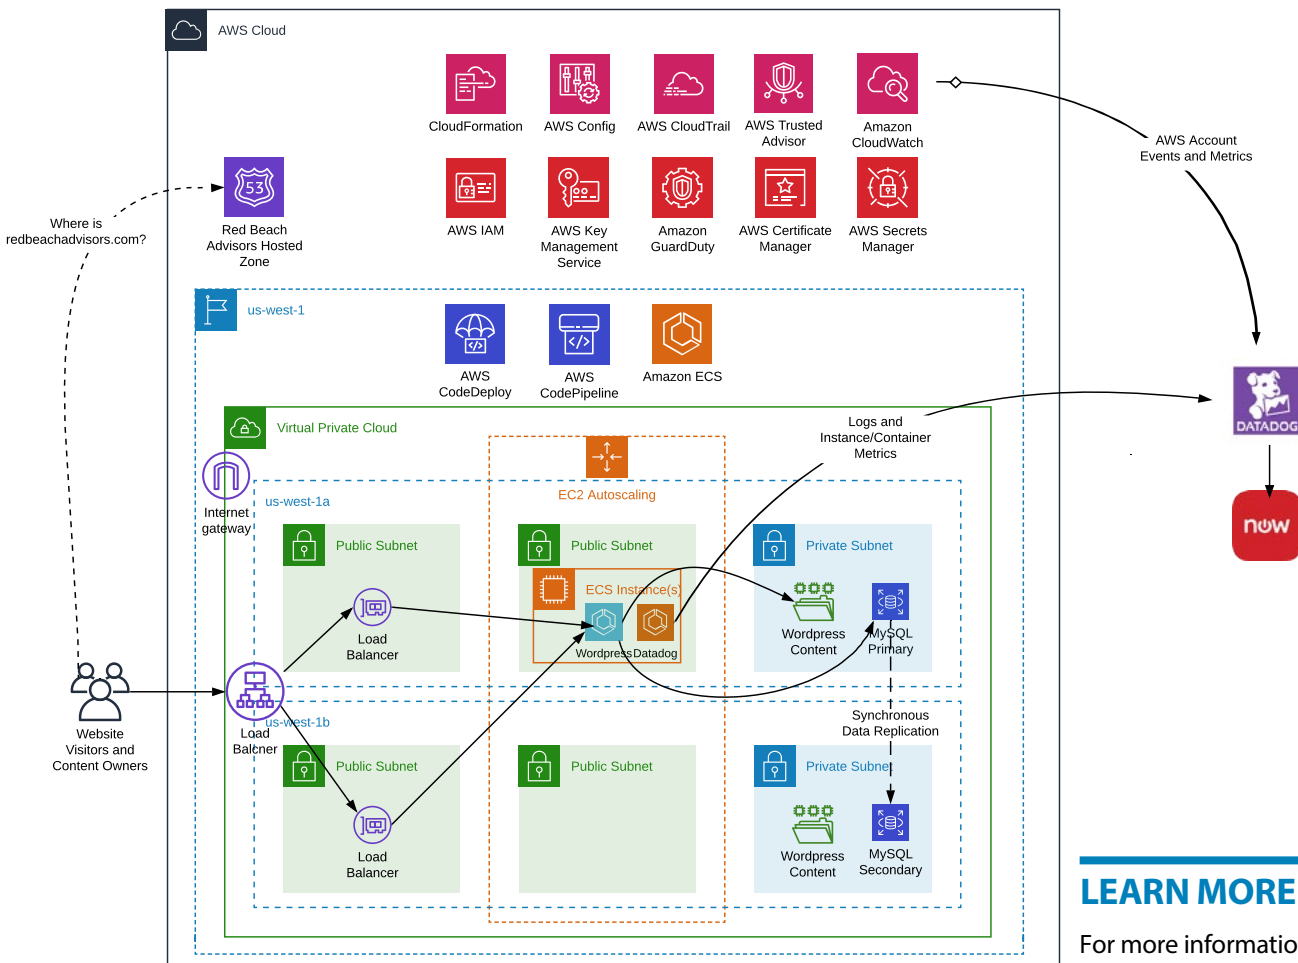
AWS Cloud

CloudFormation
AWS Config
AWS CloudTrail
AWS Trusted Advisor
Amazon CloudWatch

AWS Account Events and Metrics

Where is redbeachadvisors.com?

Red Beach Advisors Hosted Zone

AWS IAM
AWS Key Management Service
Amazon GuardDuty
AWS Certificate Manager
AWS Secrets Manager

us-west-1

AWS CodeDeploy
AWS CodePipeline
Amazon ECS

DATADOG

Virtual Private Cloud

Logs and Instance/Container Metrics

now

Internet gateway

us-west-1a

EC2 Autoscaling

Public Subnet
Public Subnet
Private Subnet

ECS Instance(s)

Load Balancer

Wordpress Datadog

Wordpress Content
MySQL Primary

Website Visitors and Content Owners

Load Balcner

us-west-1b

Synchronous Data Replication

Public Subnet
Public Subnet
Private Subnet

Load Balancer

Wordpress Content
MySQL Secondary

LEARN MORE

For more informatio